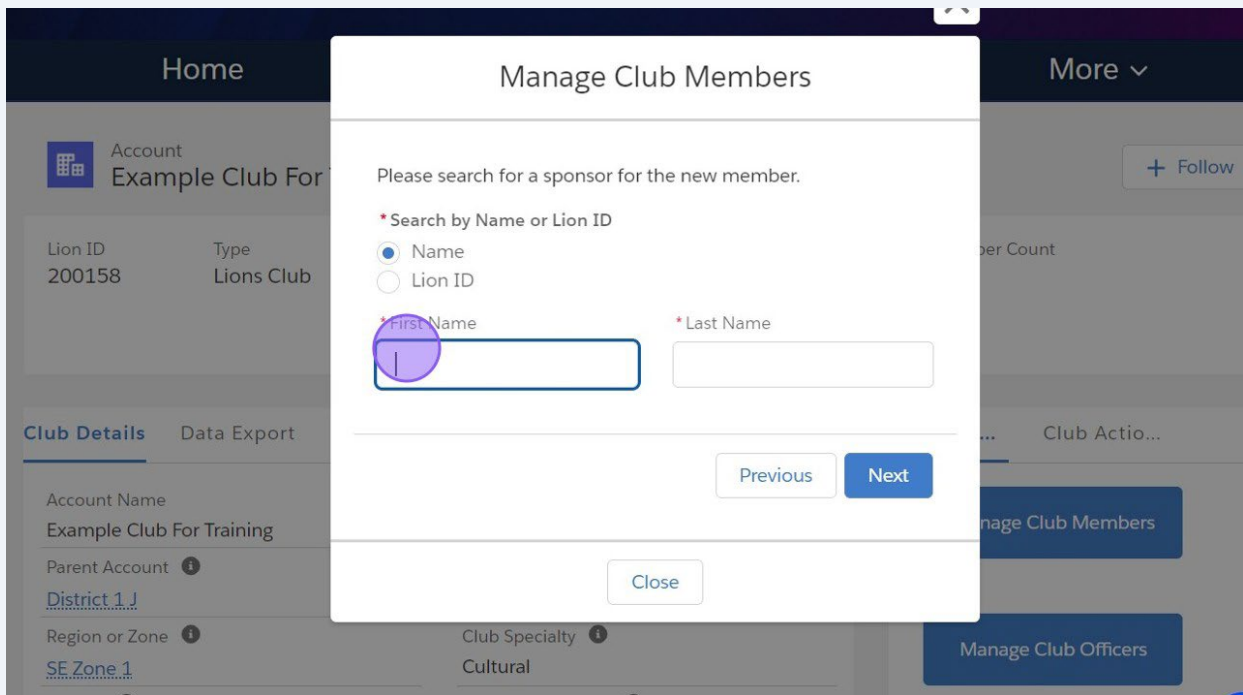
Home

More

Account
Example Club For

+ Follow

Lion ID
200158

Type
Lions Club

ber Count

Club Details

Data Export

Club Actio...

Account Name
Example Club For Training

Parent Account
District 1 J

Region or Zone
SE Zone 1

Club Specialty
Cultural

nage Club Members

Manage Club Officers

Manage Club Members

Please search for a sponsor for the new member.

* Search by Name or Lion ID

Name

Lion ID

* First Name

* Last Name

Previous

Next

Close